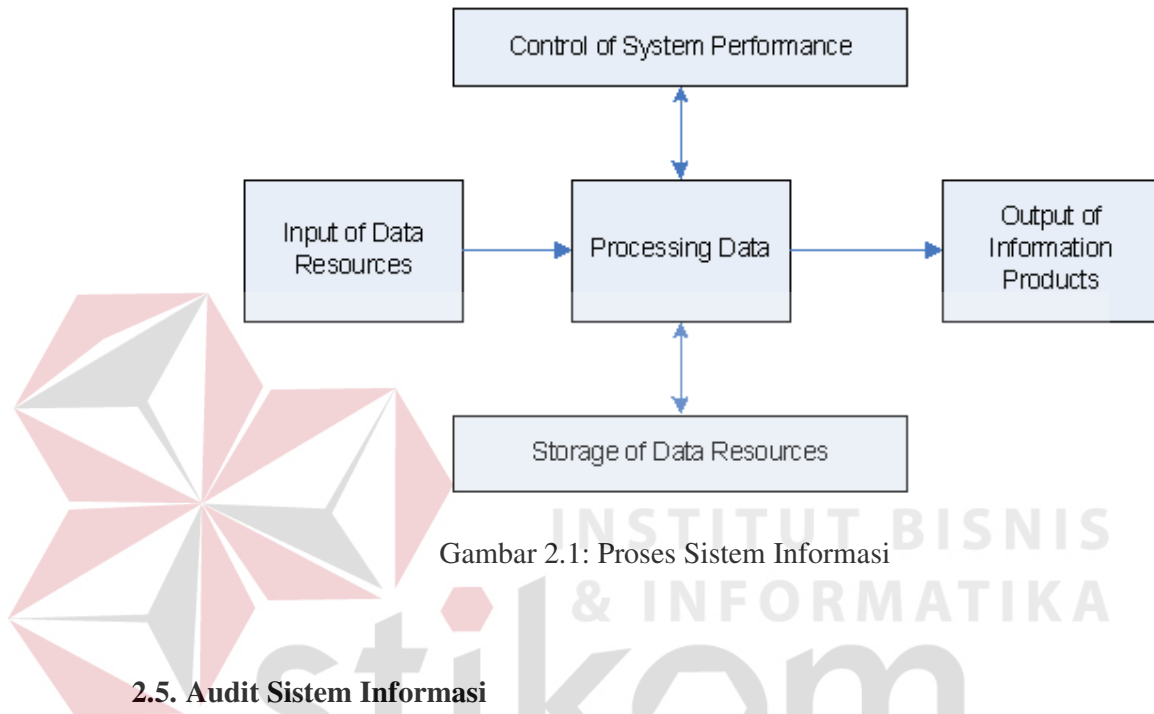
Control of System Performance

Input of Data Resources

Processing Data

Output of Information Products

Storage of Data Resources

INSTITUT BISNIS & INFORMATIKA

stikom

Gambar 2.1: Proses Sistem Informasi

2.5. Audit Sistem Informasi